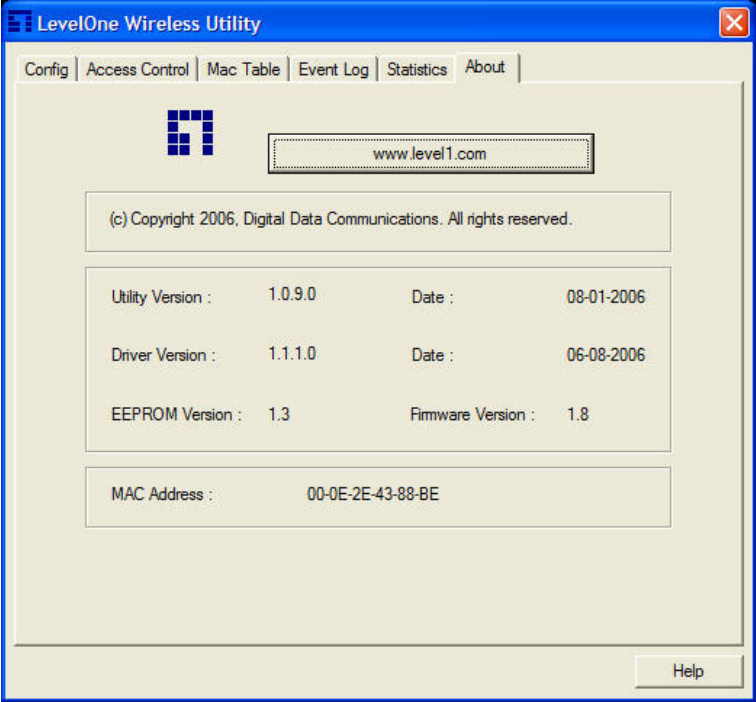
LevelOne Wireless Utility

Config | Access Control | Mac Table | Event Log | Statistics | About

www.level1.com

(c) Copyright 2006, Digital Data Communications. All rights reserved.

| | | | |
|---|---|---|---|
| Utility Version : | 1.0.9.0 | Date : | 08-01-2006 |
| Driver Version : | 1.1.1.0 | Date : | 06-08-2006 |
| EEPROM Version : | 1.3 | Firmware Version : | 1.8 |

MAC Address : 00-0E-2E-43-88-BE

Help